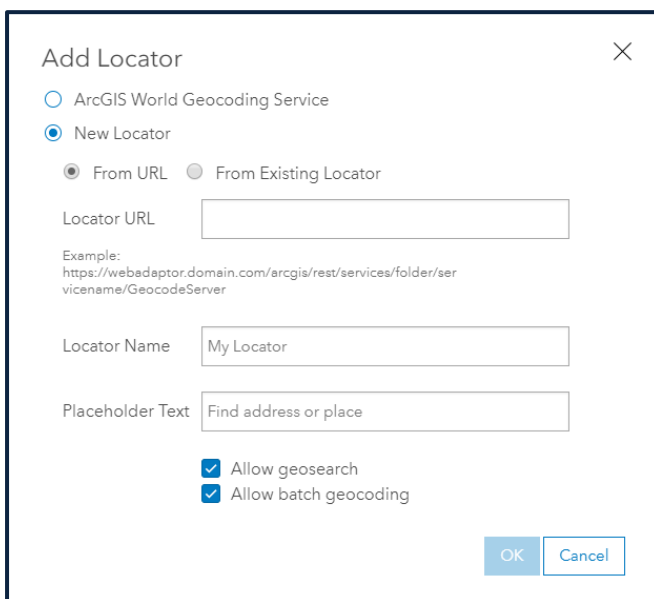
Add Locator

ArcGIS World Geocoding Service

New Locator

From URL From Existing Locator

Locator URL

Example:
https://webadaptor.domain.com/arcgis/rest/services/folder/servicename/GeocodeServer

Locator Name My Locator

Placeholder Text Find address or place

Allow geosearch
Allow batch geocoding

OK Cancel